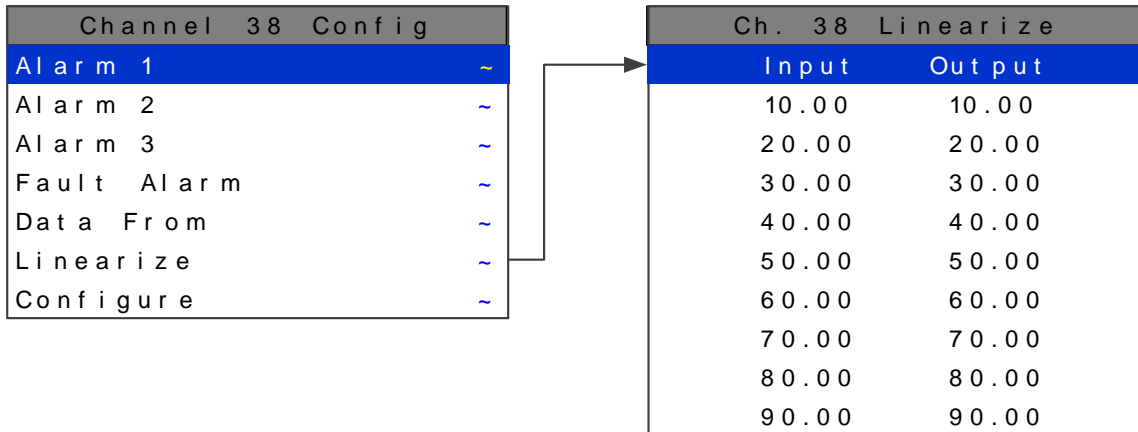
Channel 38 Config

Alarm 1 ~
Alarm 2 ~
Alarm 3 ~
Fault Alarm ~
Data From ~
Linearize ~
Configure ~

Ch. 38 Linearize

| Input | Output |
|---|---|
| 10.00 | 10.00 |
| 20.00 | 20.00 |
| 30.00 | 30.00 |
| 40.00 | 40.00 |
| 50.00 | 50.00 |
| 60.00 | 60.00 |
| 70.00 | 70.00 |
| 80.00 | 80.00 |
| 90.00 | 90.00 |